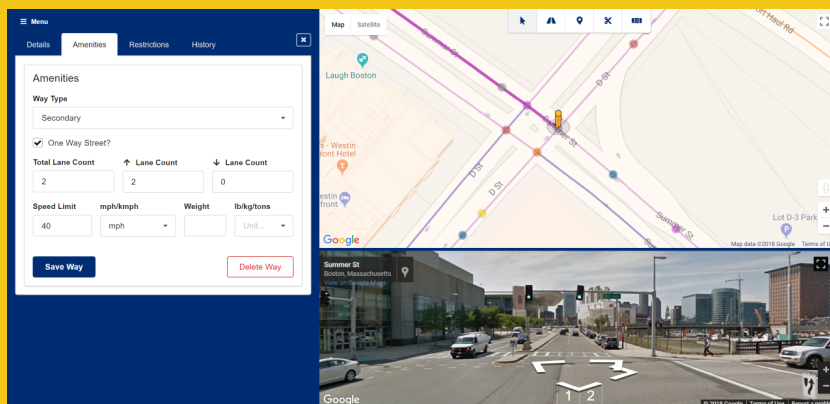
Menu

Details Amenities Restrictions History

Amenities

Way Type

Secondary

One Way Street?

Total Lane Count

2

↑ Lane Count

2

↓ Lane Count

0

Speed Limit

40

mph/kmph

mph

Weight

lb/kg/tons

Unit...

Save Way

Delete Way

Map Satellite

Laugh Boston

- Westin
front Hotel

Westin
front

Summer St

D St

D St

D St

Summer St

Summer St

Fort Hill Rd

Lot D-3 Parki

Google

Map data ©2018 Google Terms of U

Summer St
Boston, Massachusetts
View on Google Maps

1 2

Google

© 2018 Google Terms of Use Report a problem